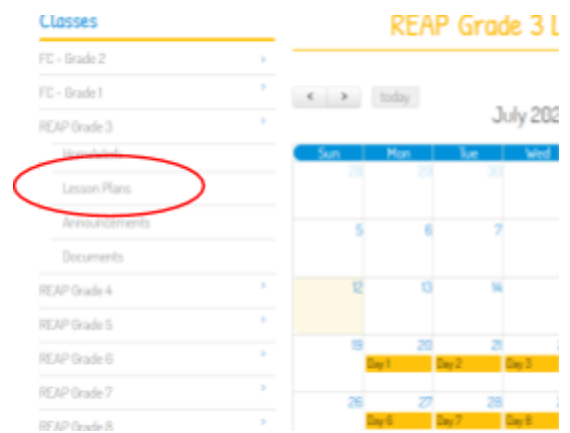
Classes

FC - Grade 2

FC - Grade 1

REAP Grade 3

Homework

Lesson Plans

Announcements

Documents

REAP Grade 4

REAP Grade 5

REAP Grade 6

REAP Grade 7

REAP Grade 8

REAP Grade 3 L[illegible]

< > today

July 202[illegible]

| Sun | Mon | Tue | Wed |
|---|---|---|---|
| 28 | 29 | 30 | |
| 5 | 6 | 7 | |
| 12 | 13 | 14 | |
| 19 | 20 Day 1 | 21 Day 2 | Day 3 |
| 26 | 27 Day 6 | 28 Day 7 | Day 8 |